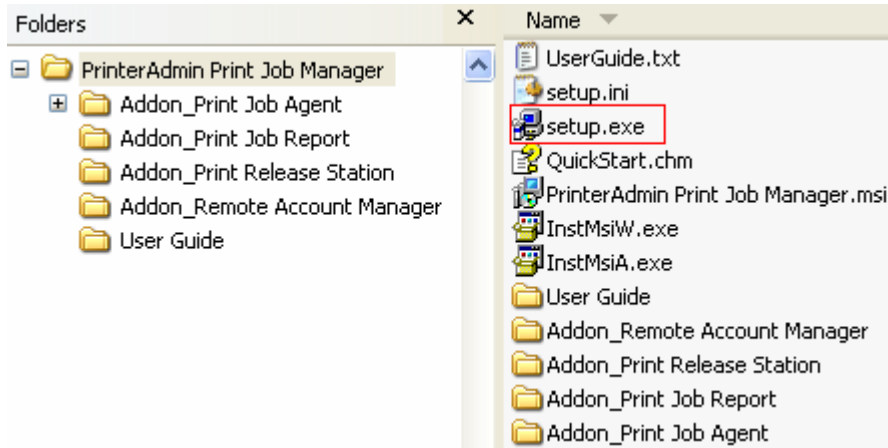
Folders ×

PrinterAdmin Print Job Manager
Addon_Print Job Agent
Addon_Print Job Report
Addon_Print Release Station
Addon_Remote Account Manager
User Guide

Name

UserGuide.txt
setup.ini
setup.exe
QuickStart.chm
PrinterAdmin Print Job Manager.msi
InstMsiW.exe
InstMsiA.exe
User Guide
Addon_Remote Account Manager
Addon_Print Release Station
Addon_Print Job Report
Addon_Print Job Agent